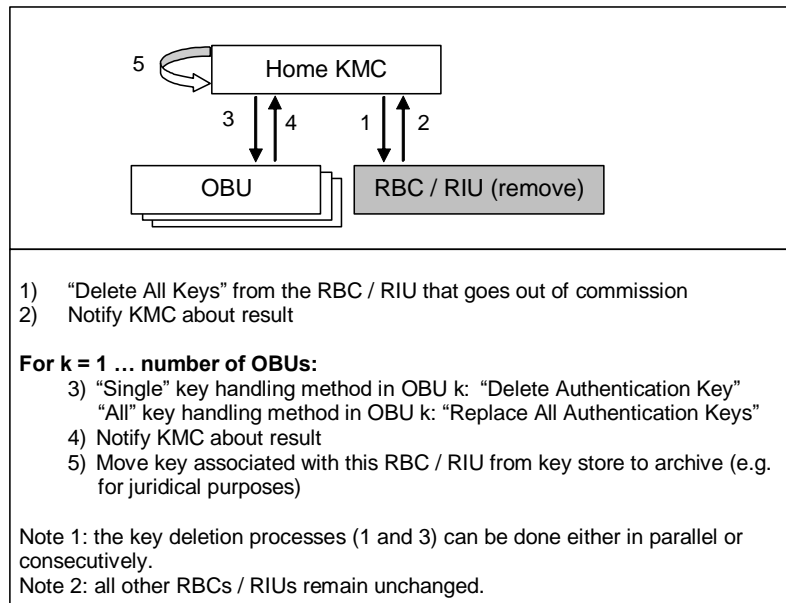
5

Home KMC

3 4 1 2

OBU

RBC / RIU (remove)

1) “Delete All Keys” from the RBC / RIU that goes out of commission
2) Notify KMC about result

**For k = 1 … number of OBUs:**

3) “Single” key handling method in OBU k: “Delete Authentication Key”
“All” key handling method in OBU k: “Replace All Authentication Keys”
4) Notify KMC about result
5) Move key associated with this RBC / RIU from key store to archive (e.g. for juridical purposes)

Note 1: the key deletion processes (1 and 3) can be done either in parallel or consecutively.
Note 2: all other RBCs / RIUs remain unchanged.